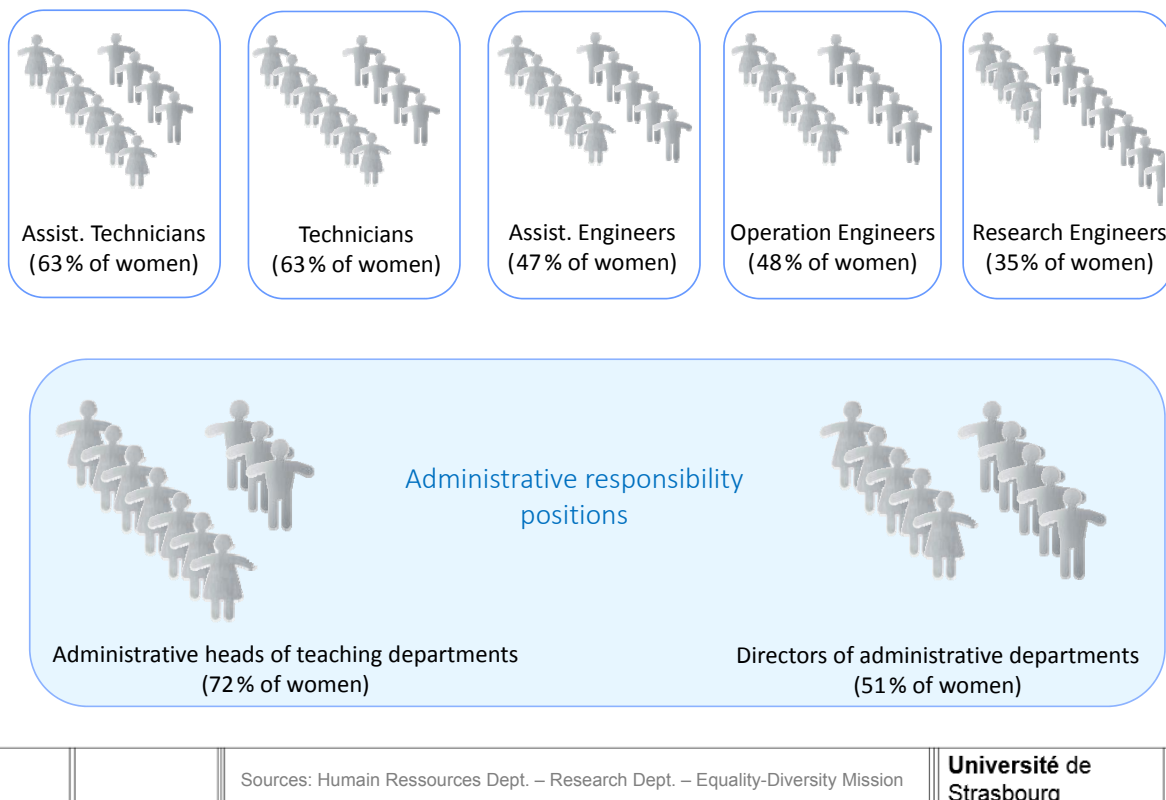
Assist. Technicians (63% of women)

Technicians (63% of women)

Assist. Engineers (47% of women)

Operation Engineers (48% of women)

Research Engineers (35% of women)

Administrative responsibility positions

Administrative heads of teaching departments (72% of women)

Directors of administrative departments (51% of women)

Sources: Humain Ressources Dept. – Research Dept. – Equality-Diversity Mission

Université de Strasbourg